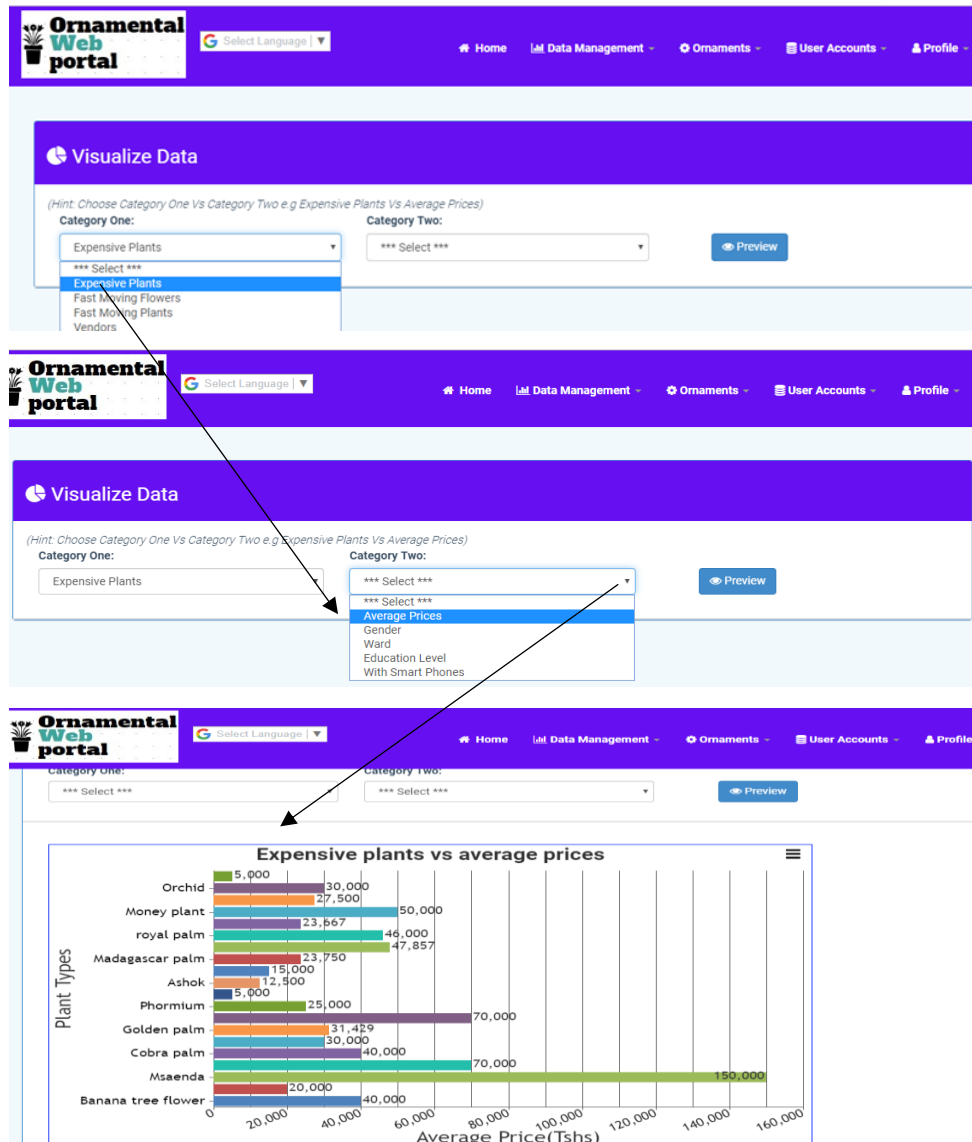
Ornamental Web portal

Select Language ▼

Home   Data Management   Ornaments   User Accounts   Profile

Visualize Data

(Hint: Choose Category One Vs Category Two e.g Expensive Plants Vs Average Prices)

Category One:

Expensive Plants

*** Select ***
Expensive Plants
Fast Moving Flowers
Fast Moving Plants
Vendors

Category Two:

*** Select ***

Preview

Ornamental Web portal

Select Language ▼

Home   Data Management   Ornaments   User Accounts   Profile

Visualize Data

(Hint: Choose Category One Vs Category Two e.g Expensive Plants Vs Average Prices)

Category One:

Expensive Plants

Category Two:

*** Select ***

*** Select ***
Average Prices
Gender
Ward
Education Level
With Smart Phones

Preview

Ornamental Web portal

Select Language ▼

Home   Data Management   Ornaments   User Accounts   Profile

Category One:

*** Select ***

Category Two:

*** Select ***

Preview

Expensive plants vs average prices

Plant Types

Orchid
Money plant
royal palm
Madagascar palm
Ashok
Phormium
Golden palm
Cobra palm
Msaenda
Banana tree flower

5,000
30,000
27,500
50,000
23,667
46,000
47,857
23,750
15,000
12,500
5,000
25,000
70,000
31,429
30,000
40,000
70,000
150,000
20,000
40,000

0   20,000   40,000   60,000   80,000   100,000   120,000   140,000   160,000

Average Price(Tshs)